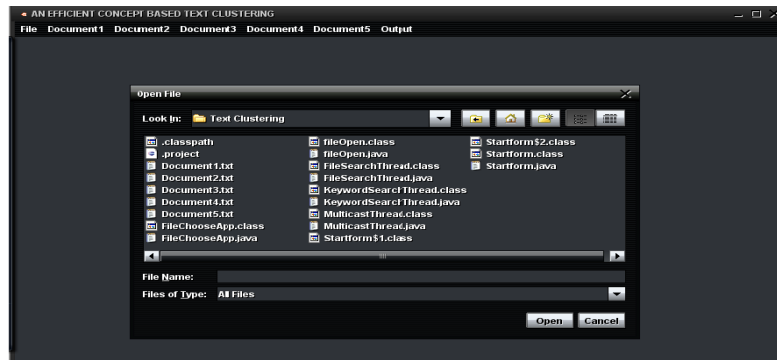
AN EFFICIENT CONCEPT BASED TEXT CLUSTERING

File Document1 Document2 Document3 Document4 Document5 Output

Open File

Look In: Text Clustering

.classpath
.project
Document1.txt
Document2.txt
Document3.txt
Document4.txt
Document5.txt
FileChooseApp.class
FileChooseApp.java

fileOpen.class
fileOpen.java
FileSearchThread.class
FileSearchThread.java
KeywordSearchThread.class
KeywordSearchThread.java
MulticastThread.class
MulticastThread.java
Startform$1.class

Startform$2.class
Startform.class
Startform.java

File Name:

Files of Type: All Files

Open Cancel